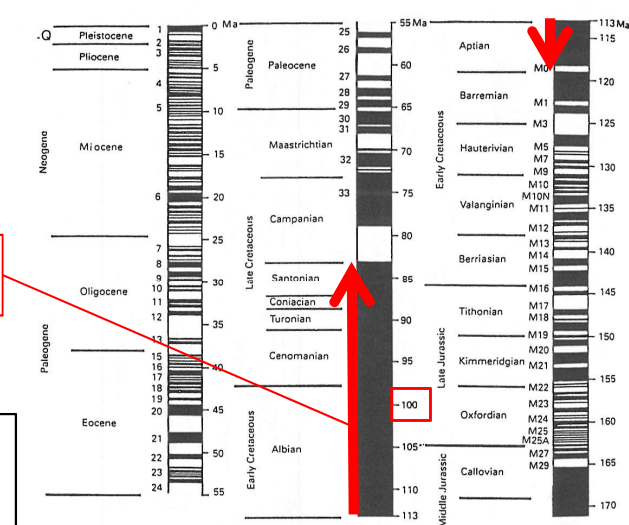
-Q Pleistocene
Pliocene
Neogene
Miocene
Oligocene
Paleogene
Eocene
1
2
3
4
5
6
7
8
9
10
11
12
13
15
16
17
18
19
20
21
22
23
24
0 Ma
5
10
15
20
25
30
35
40
45
50
55

Paleogene
Paleocene
Maastrichtian
Late Cretaceous
Campanian
Santonian
Coniacian
Turonian
Cenomanian
Early Cretaceous
Albian
25
26
27
28
29
30
31
32
33
55 Ma
60
65
70
75
80
85
90
95
100
105
110
113

Early Cretaceous
Aptian
Barremian
Hauterivian
Valanginian
Berriasian
Tithonian
Late Jurassic
Kimmeridgian
Oxfordian
Middle Jurassic
Callovian
M0
M1
M3
M5
M7
M9
M10
M10N
M11
M12
M13
M14
M15
M16
M17
M18
M19
M20
M21
M22
M23
M24
M25
M25A
M27
M29
113 Ma
115
120
125
130
135
140
145
150
155
160
165
170